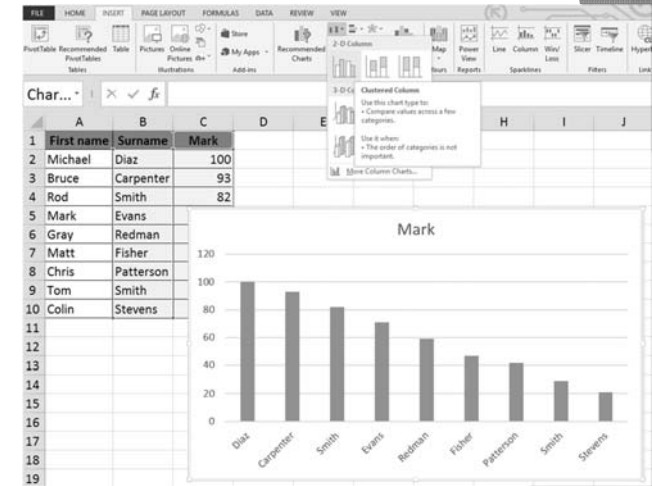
FILE HOME INSERT PAGE LAYOUT FORMULAS DATA REVIEW VIEW

PivotTable Recommended PivotTables Table Pictures Online Pictures Store My Apps Recommended Charts Map Power View Line Column Win/Loss Slicer Timeline Hyperl

Tables Illustrations Add-ins Reports Sparklines Filters Link

2-D Column

3-D Co

Clustered Column
Use this chart type to:
• Compare values across a few categories.

Use it when:
• The order of categories is not important.

More Column Charts...

Char... $\times$ $\checkmark$ $f_x$

| | A | B | C | D | E | | H | I | J |
|---|---|---|---|---|---|---|---|---|---|
| 1 | First name | Surname | Mark | | | | | | |
| 2 | Michael | Diaz | 100 | | | | | | |
| 3 | Bruce | Carpenter | 93 | | | | | | |
| 4 | Rod | Smith | 82 | | | | | | |
| 5 | Mark | Evans | | | | | | | |
| 6 | Gray | Redman | | | | | | | |
| 7 | Matt | Fisher | | | | | | | |
| 8 | Chris | Patterson | | | | | | | |
| 9 | Tom | Smith | | | | | | | |
| 10 | Colin | Stevens | | | | | | | |
| 11 | | | | | | | | | |
| 12 | | | | | | | | | |
| 13 | | | | | | | | | |
| 14 | | | | | | | | | |
| 15 | | | | | | | | | |
| 16 | | | | | | | | | |
| 17 | | | | | | | | | |
| 18 | | | | | | | | | |
| 19 | | | | | | | | | |

Mark

120
100
80
60
40
20
0

Diaz Carpenter Smith Evans Redman Fisher Patterson Smith Stevens